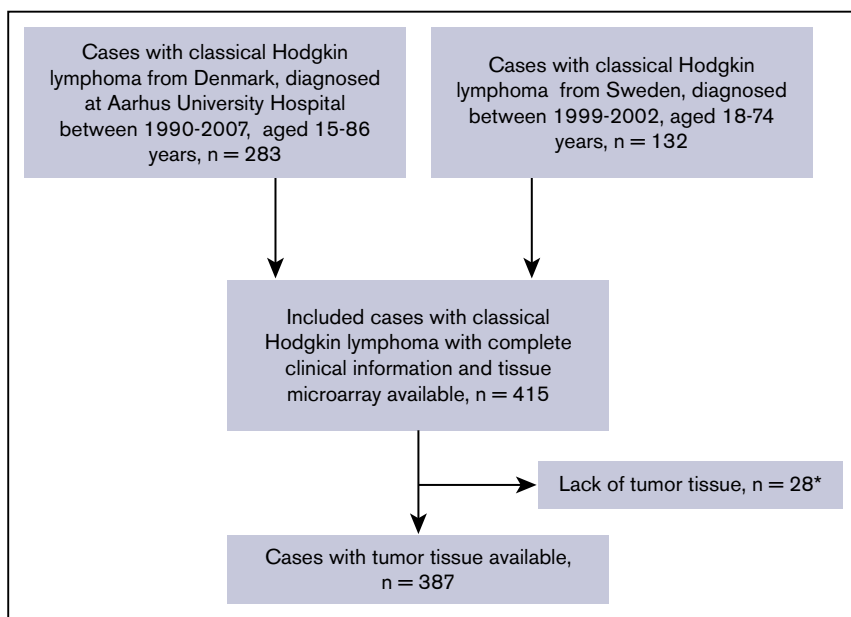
Cases with classical Hodgkin lymphoma from Denmark, diagnosed at Aarhus University Hospital between 1990-2007, aged 15-86 years, n = 283

Cases with classical Hodgkin lymphoma from Sweden, diagnosed between 1999-2002, aged 18-74 years, n = 132

Included cases with classical Hodgkin lymphoma with complete clinical information and tissue microarray available, n = 415

Lack of tumor tissue, n = 28*

Cases with tumor tissue available, n = 387